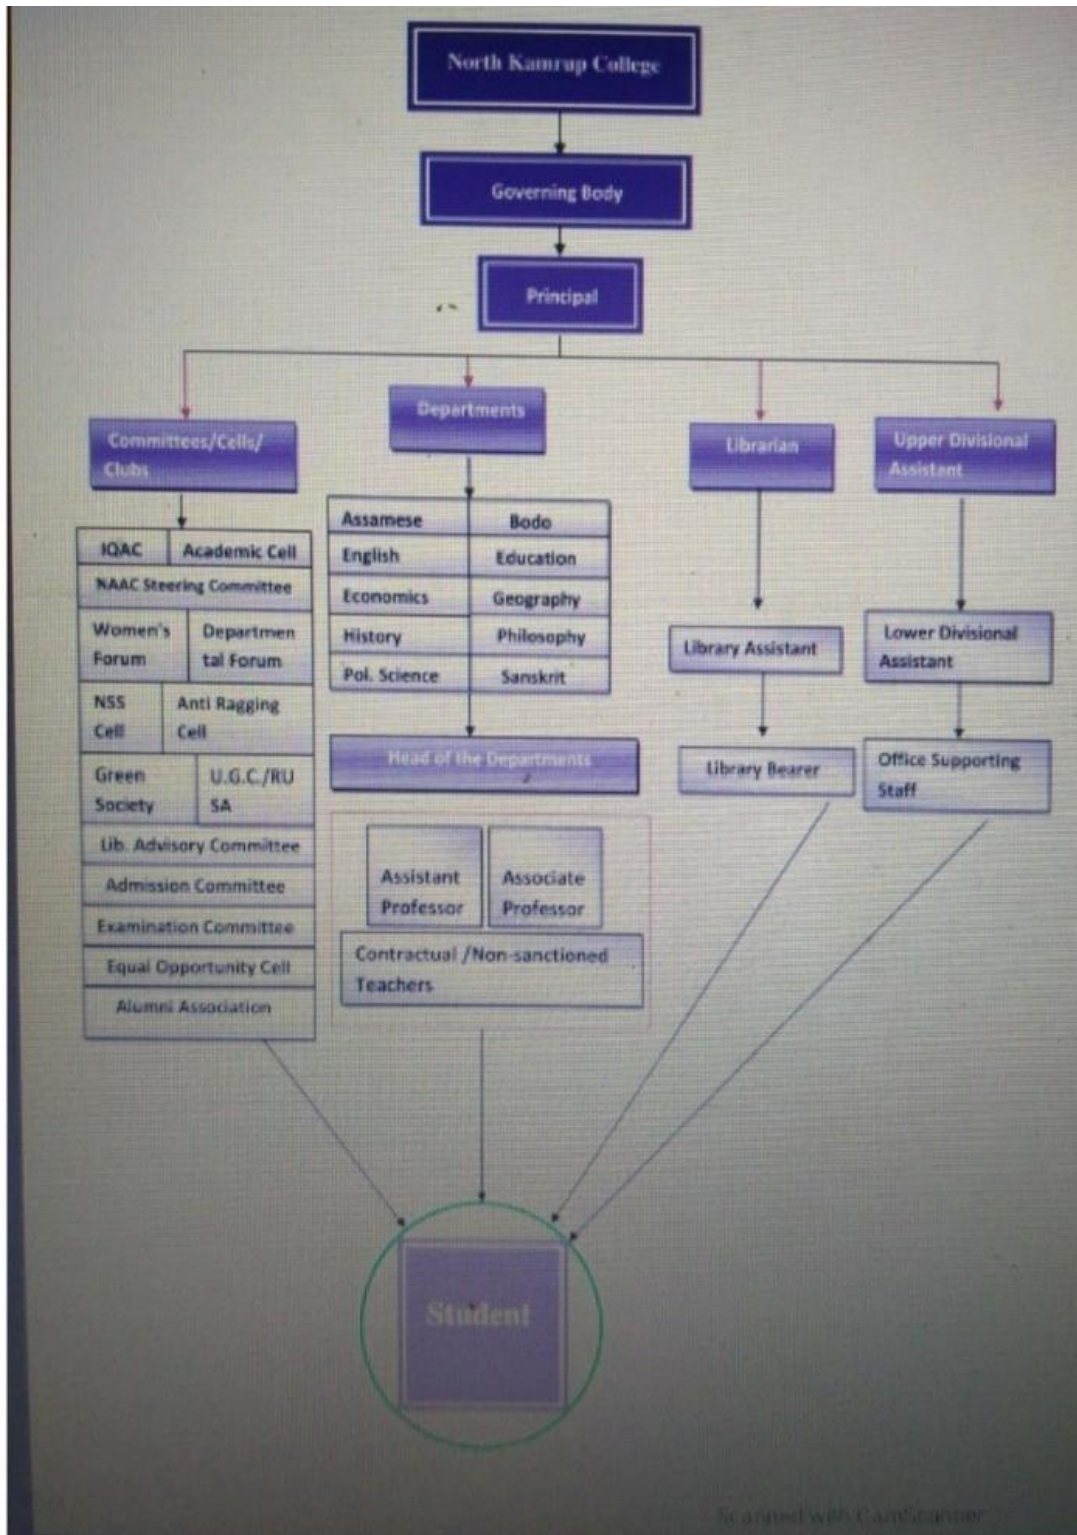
North Kamrup College

Governing Body

Principal

Committees/Cells/ Clubs

Departments

Librarian

Upper Divisional Assistant

| IQAC | Academic Cell |
|---|---|
| NAAC Steering Committee | |
| Women's Forum | Departmental Forum |
| NSS Cell | Anti Ragging Cell |
| Green Society | U.G.C./RUSA |
| Lib. Advisory Committee | |
| Admission Committee | |
| Examination Committee | |
| Equal Opportunity Cell | |
| Alumni Association | |

| Assamese | Bodo |
|---|---|
| English | Education |
| Economics | Geography |
| History | Philosophy |
| Pol. Science | Sanskrit |

Head of the Departments

Assistant Professor

Associate Professor

Contractual /Non-sanctioned Teachers

Library Assistant

Library Bearer

Lower Divisional Assistant

Office Supporting Staff

Student

Scanned with CamScanner